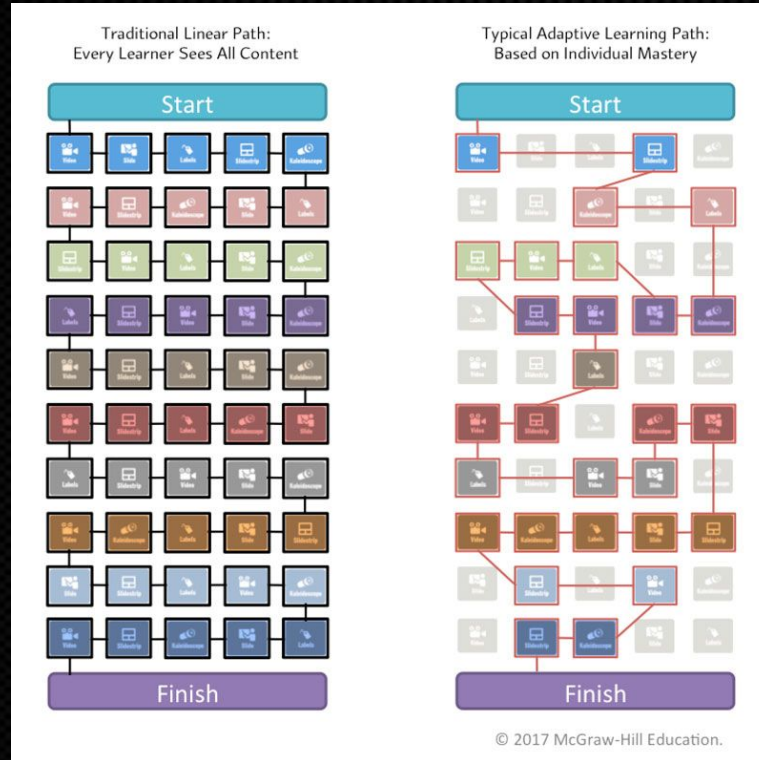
Traditional Linear Path:
Every Learner Sees All Content

Start

| Video | Slide | Labels | Slidestrip | Kaleidoscope |
|---|---|---|---|---|
| Video | Slidestrip | Kaleidoscope | Slide | Labels |
| Slidestrip | Video | Labels | Slide | Kaleidoscope |
| Labels | Slidestrip | Video | Slide | Kaleidoscope |
| Video | Slidestrip | Labels | Slide | Kaleidoscope |
| Video | Slidestrip | Labels | Kaleidoscope | Slide |
| Labels | Slidestrip | Video | Slide | Kaleidoscope |
| Video | Kaleidoscope | Labels | Slide | Slidestrip |
| Slide | Slidestrip | Labels | Video | Kaleidoscope |
| Video | Slidestrip | Kaleidoscope | Slide | Labels |

Finish

Typical Adaptive Learning Path:
Based on Individual Mastery

Start

| Video | Slide | Labels | Slidestrip | Kaleidoscope |
|---|---|---|---|---|
| Video | Slidestrip | Kaleidoscope | Slide | Labels |
| Slidestrip | Video | Labels | Slide | Kaleidoscope |
| Labels | Slidestrip | Video | Slide | Kaleidoscope |
| Video | Slidestrip | Labels | Slide | Kaleidoscope |
| Video | Slidestrip | Labels | Kaleidoscope | Slide |
| Labels | Slidestrip | Video | Slide | Kaleidoscope |
| Video | Kaleidoscope | Labels | Slide | Slidestrip |
| Slide | Slidestrip | Labels | Video | Kaleidoscope |
| Video | Slidestrip | Kaleidoscope | Slide | Labels |

Finish

© 2017 McGraw-Hill Education.